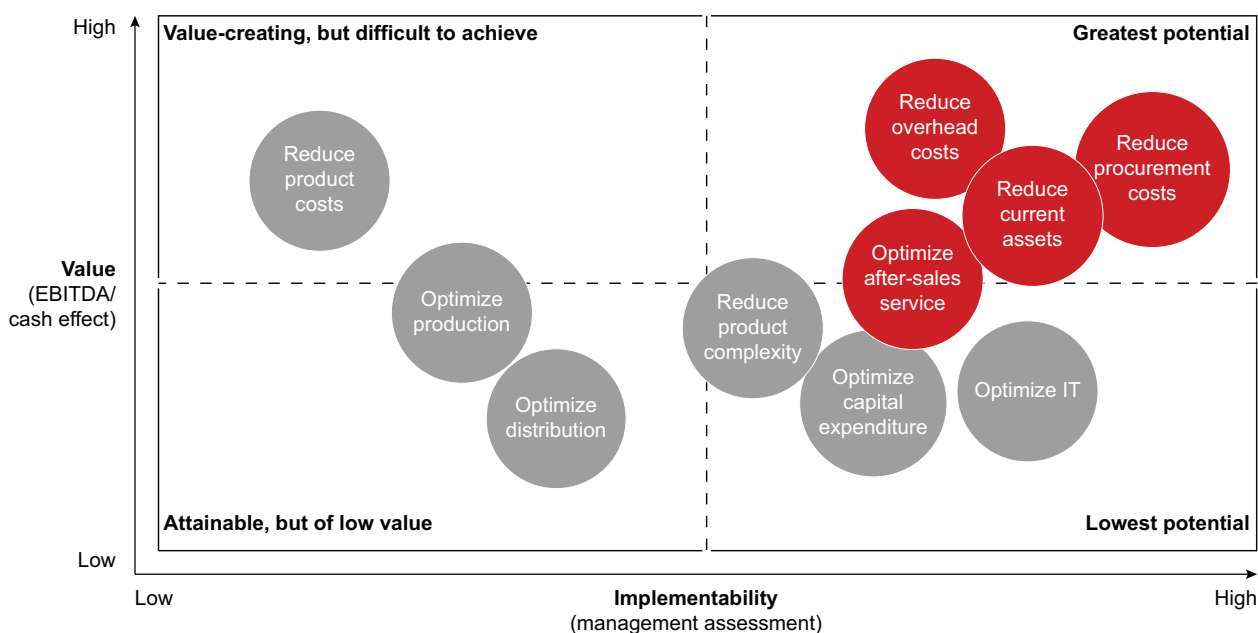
High

Value-creating, but difficult to achieve

Greatest potential

Reduce product costs

Reduce overhead costs

Reduce procurement costs

Reduce current assets

Optimize after-sales service

Value
(EBITDA/ cash effect)

Optimize production

Reduce product complexity

Optimize distribution

Optimize capital expenditure

Optimize IT

Attainable, but of low value

Lowest potential

Low

Low

Implementability
(management assessment)

High